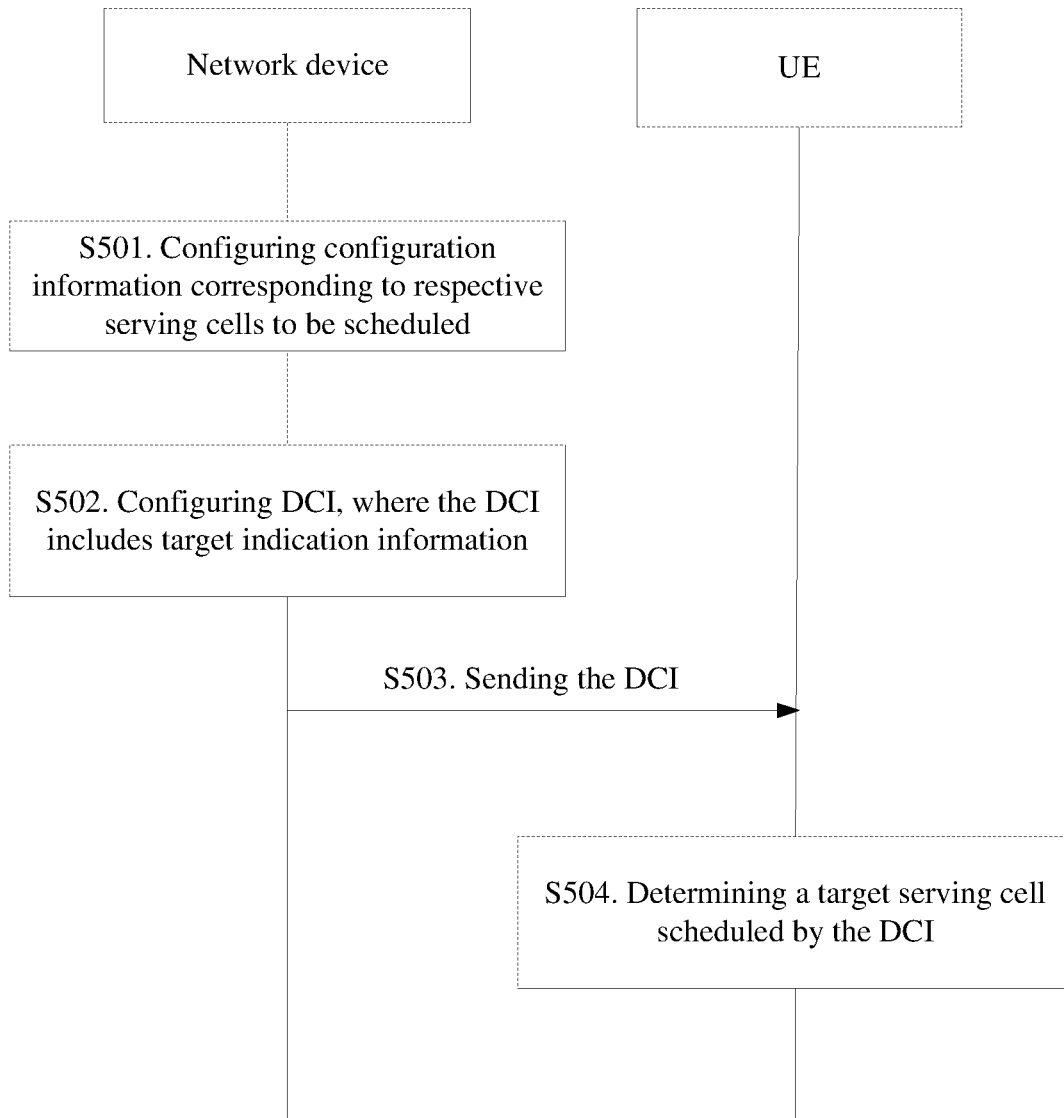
Network device

UE

S501. Configuring configuration information corresponding to respective serving cells to be scheduled

S502. Configuring DCI, where the DCI includes target indication information

S503. Sending the DCI

S504. Determining a target serving cell scheduled by the DCI